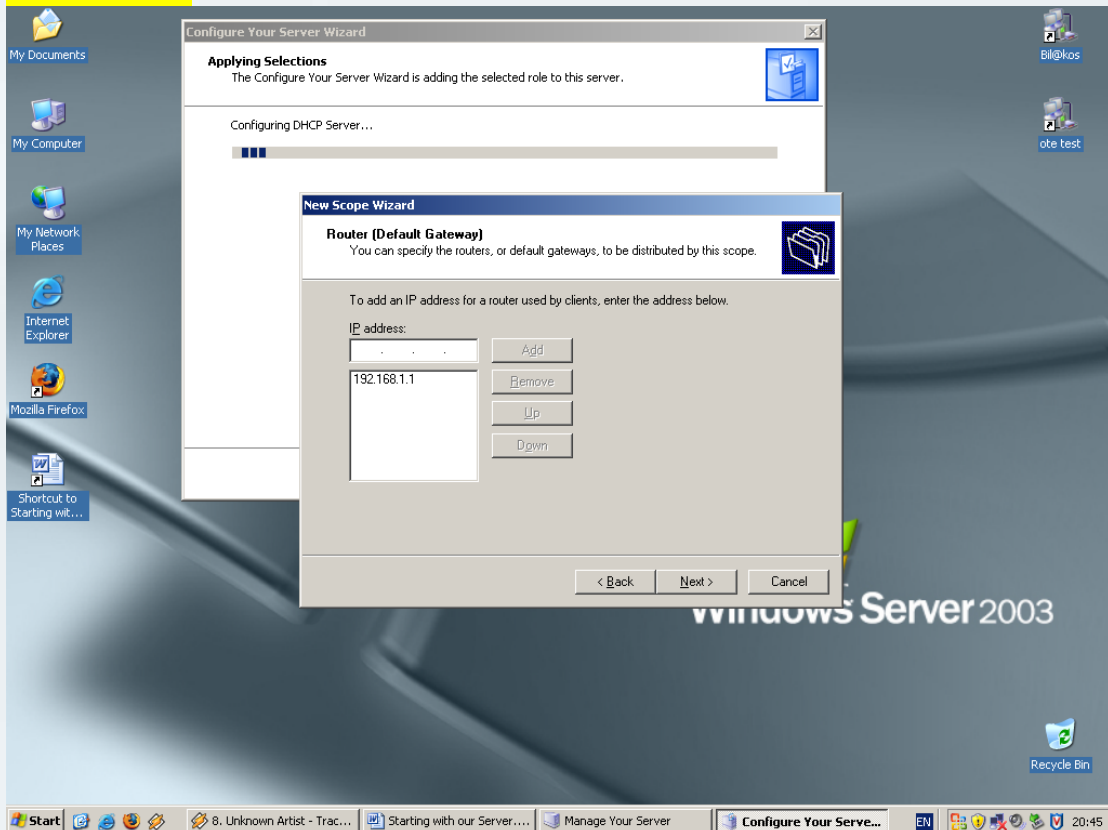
My Documents

My Computer

My Network Places

Internet Explorer

Mozilla Firefox

Shortcut to Starting wit...

Bil@kos

ote test

Configure Your Server Wizard

Applying Selections
The Configure Your Server Wizard is adding the selected role to this server.

Configuring DHCP Server...

New Scope Wizard

Router (Default Gateway)
You can specify the routers, or default gateways, to be distributed by this scope.

To add an IP address for a router used by clients, enter the address below.

IP address:

. . .

Add

192.168.1.1

Remove

Up

Down

< Back

Next >

Cancel

Windows Server 2003

Recycle Bin

Start

8. Unknown Artist - Trac...

Starting with our Server....

Manage Your Server

Configure Your Serve...

EN

20:45